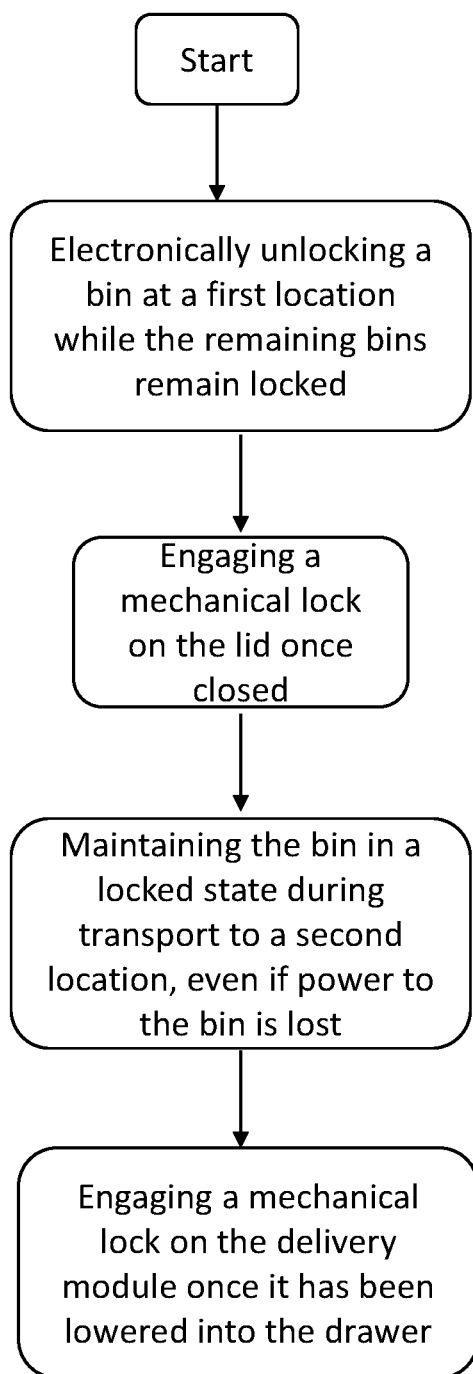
Start

Electronically unlocking a bin at a first location while the remaining bins remain locked

Engaging a mechanical lock on the lid once closed

Maintaining the bin in a locked state during transport to a second location, even if power to the bin is lost

Engaging a mechanical lock on the delivery module once it has been lowered into the drawer